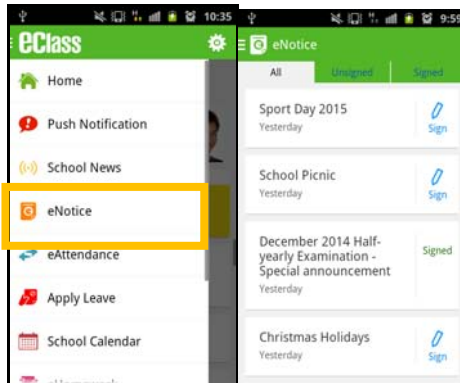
10:35
eClass
Home
Push Notification
School News
eNotice
eAttendance
Apply Leave
School Calendar

9:59
eNotice
All
Unsigned
Signed
Sport Day 2015
Yesterday
Sign
School Picnic
Yesterday
Sign
December 2014 Half-yearly Examination - Special announcement
Yesterday
Signed
Christmas Holidays
Yesterday
Sign